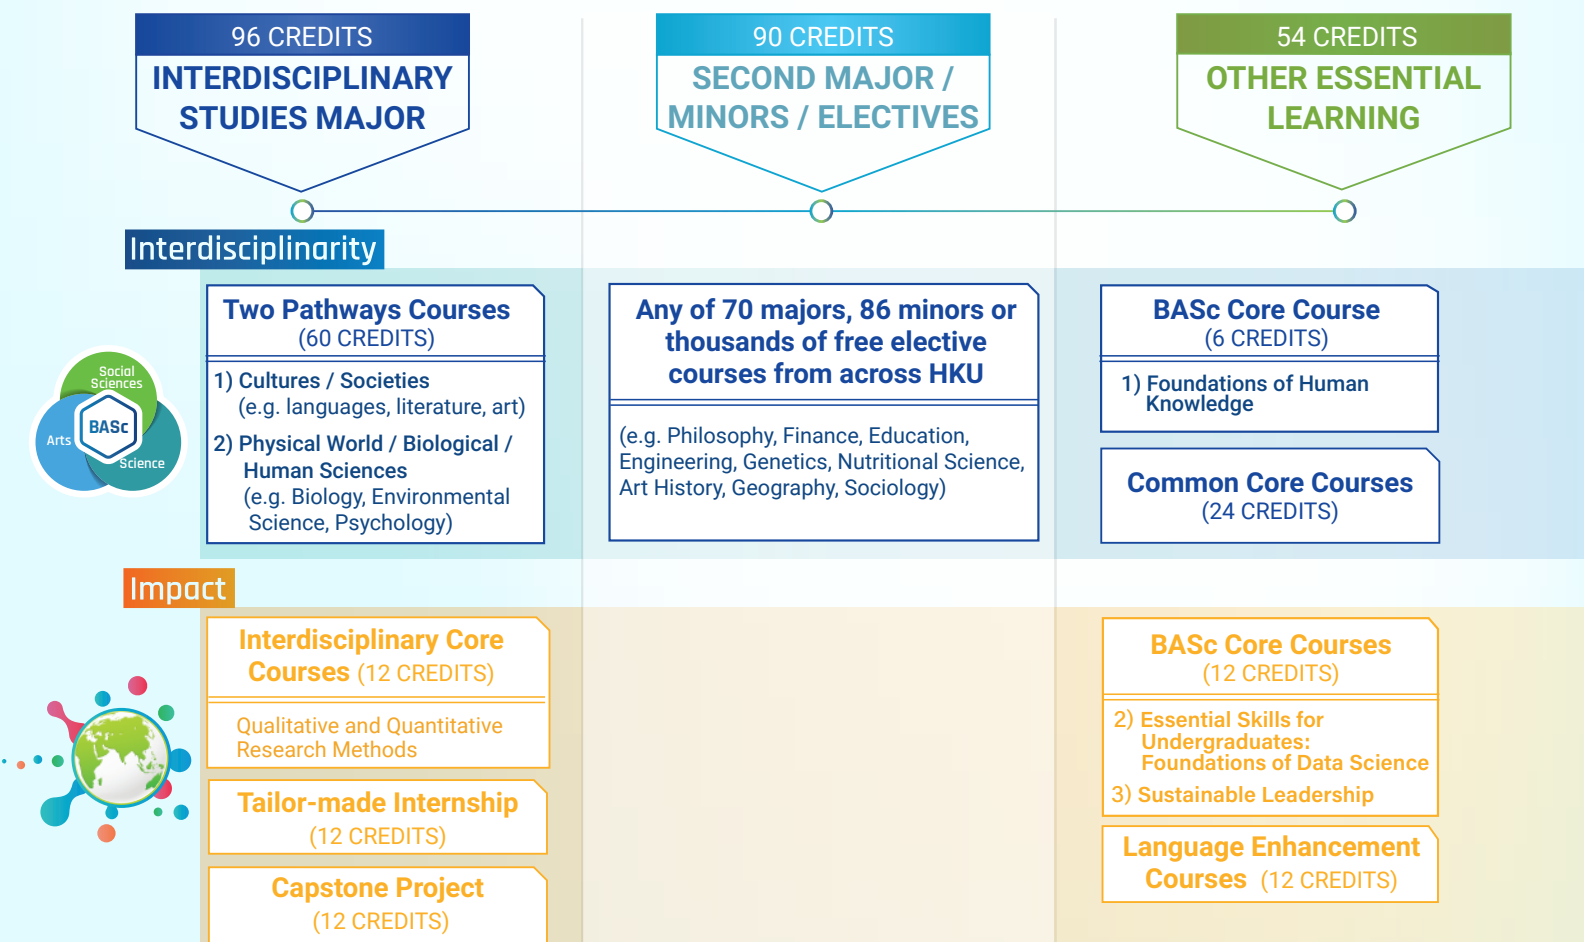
96 CREDITS
INTERDISCIPLINARY STUDIES MAJOR

90 CREDITS
SECOND MAJOR / MINORS / ELECTIVES

54 CREDITS
OTHER ESSENTIAL LEARNING

Interdisciplinarity

Social Sciences
BASc
Arts
Science

Two Pathways Courses
(60 CREDITS)

1) Cultures / Societies
(e.g. languages, literature, art)
2) Physical World / Biological / Human Sciences
(e.g. Biology, Environmental Science, Psychology)

Any of 70 majors, 86 minors or thousands of free elective courses from across HKU

(e.g. Philosophy, Finance, Education, Engineering, Genetics, Nutritional Science, Art History, Geography, Sociology)

BASc Core Course
(6 CREDITS)

1) Foundations of Human Knowledge

Common Core Courses
(24 CREDITS)

Impact

Interdisciplinary Core Courses (12 CREDITS)

Qualitative and Quantitative Research Methods

Tailor-made Internship
(12 CREDITS)

Capstone Project
(12 CREDITS)

BASc Core Courses
(12 CREDITS)

2) Essential Skills for Undergraduates: Foundations of Data Science
3) Sustainable Leadership

Language Enhancement Courses (12 CREDITS)